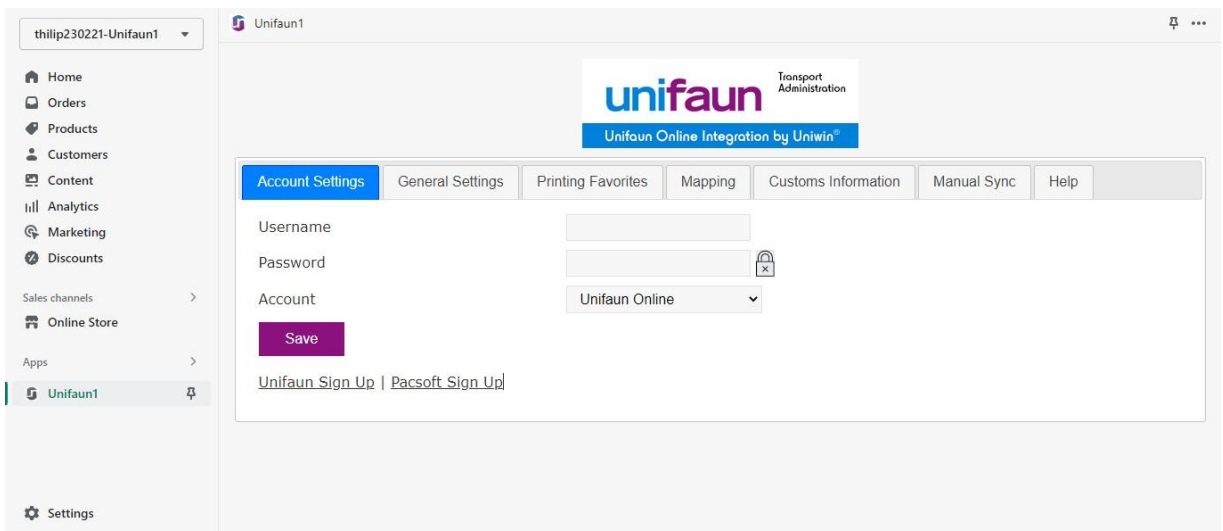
thilip230221-Unifaun1

Home
Orders
Products
Customers
Content
Analytics
Marketing
Discounts

Sales channels
Online Store

Apps
Unifaun1

Settings

Unifaun1

unifaun Transport Administration
Unifaun Online Integration by Uniwin®

| Account Settings | General Settings | Printing Favorites | Mapping | Customs Information | Manual Sync | Help |
|---|---|---|---|---|---|---|

Username
Password
Account Unifaun Online

Save

Unifaun Sign Up | Pacsoft Sign Up